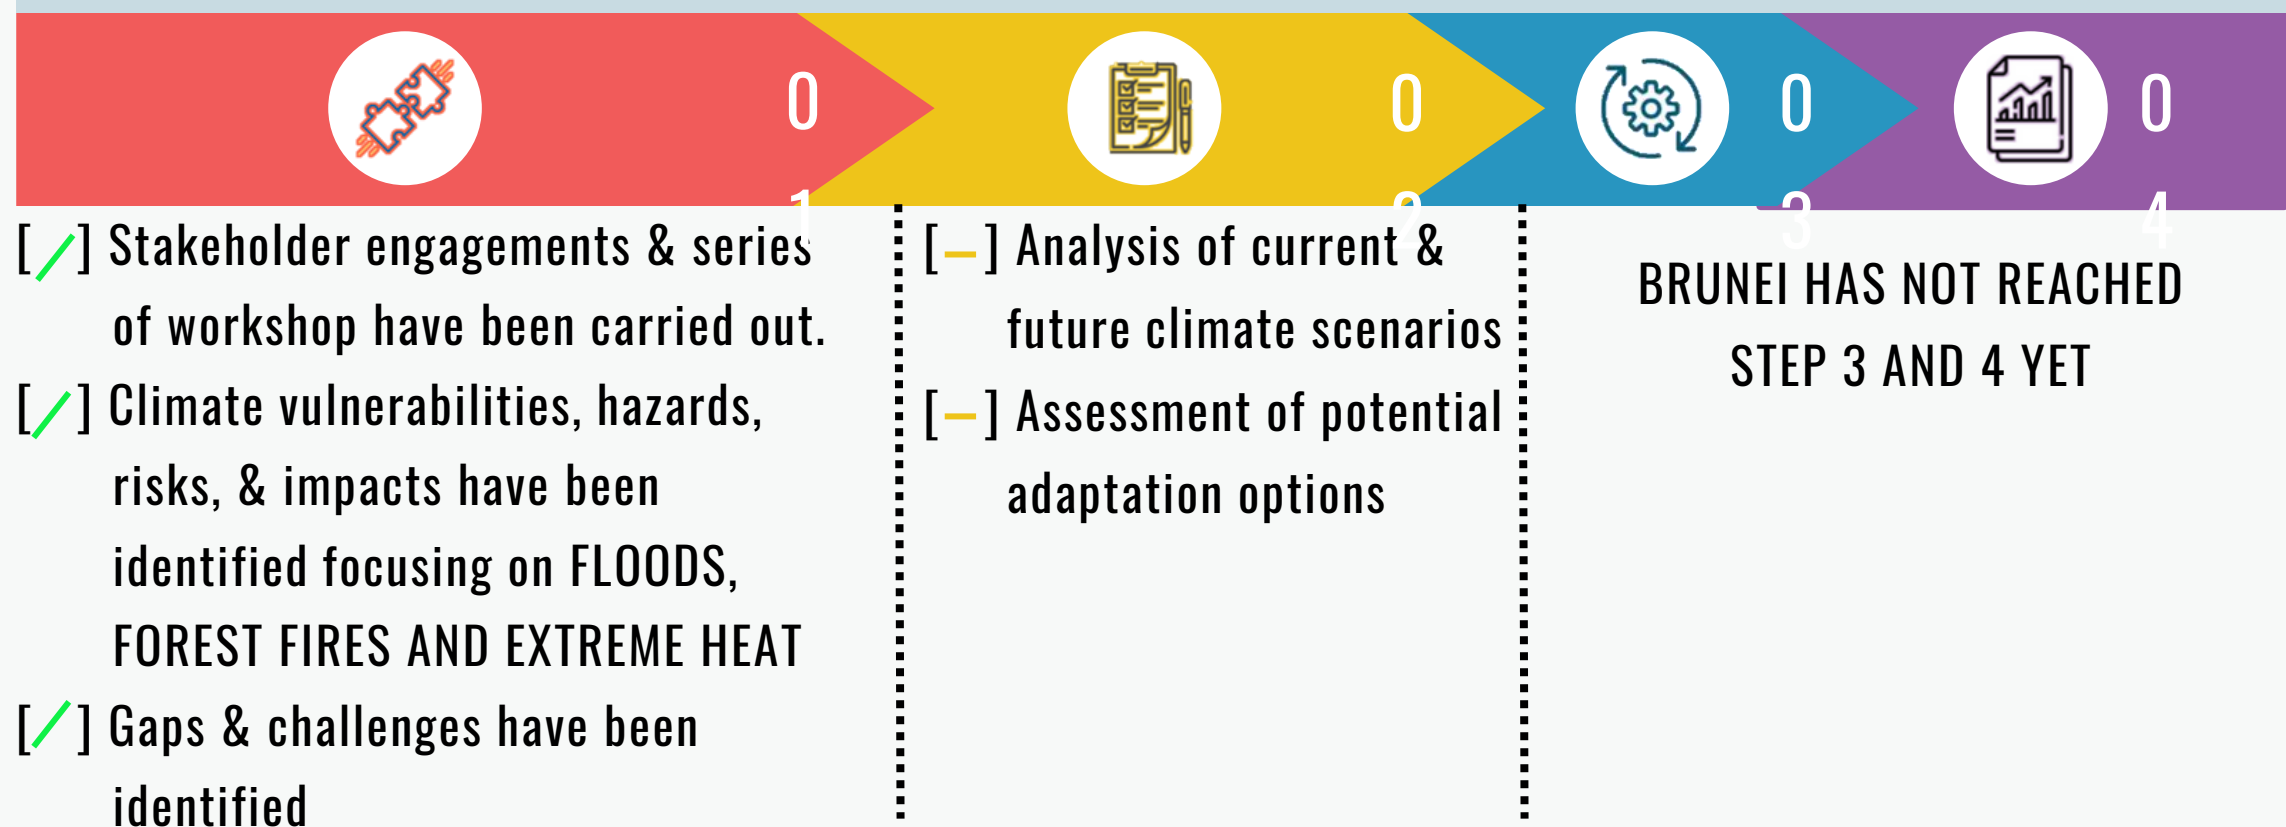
01

02

03

04

[/] Stakeholder engagements & series of workshop have been carried out.

[/] Climate vulnerabilities, hazards, risks, & impacts have been identified focusing on FLOODS, FOREST FIRES AND EXTREME HEAT

[/] Gaps & challenges have been identified

[–] Analysis of current & future climate scenarios

[–] Assessment of potential adaptation options

BRUNEI HAS NOT REACHED STEP 3 AND 4 YET